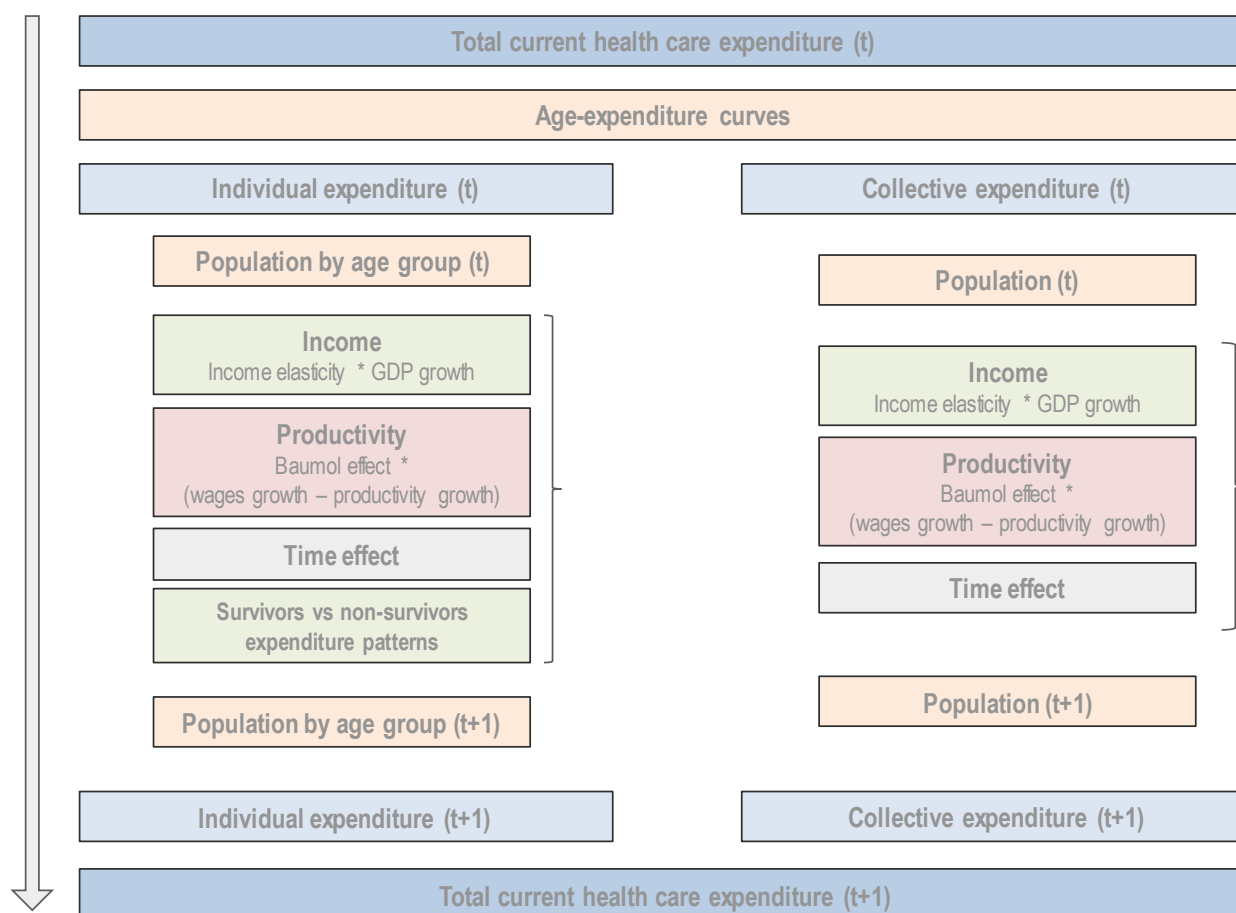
Total current health care expenditure (t)

Age-expenditure curves

Individual expenditure (t)

Population by age group (t)

Income
Income elasticity * GDP growth

Productivity
Baumol effect *
(wages growth – productivity growth)

Time effect

Survivors vs non-survivors expenditure patterns

Population by age group (t+1)

Individual expenditure (t+1)

Collective expenditure (t)

Population (t)

Income
Income elasticity * GDP growth

Productivity
Baumol effect *
(wages growth – productivity growth)

Time effect

Population (t+1)

Collective expenditure (t+1)

Total current health care expenditure (t+1)